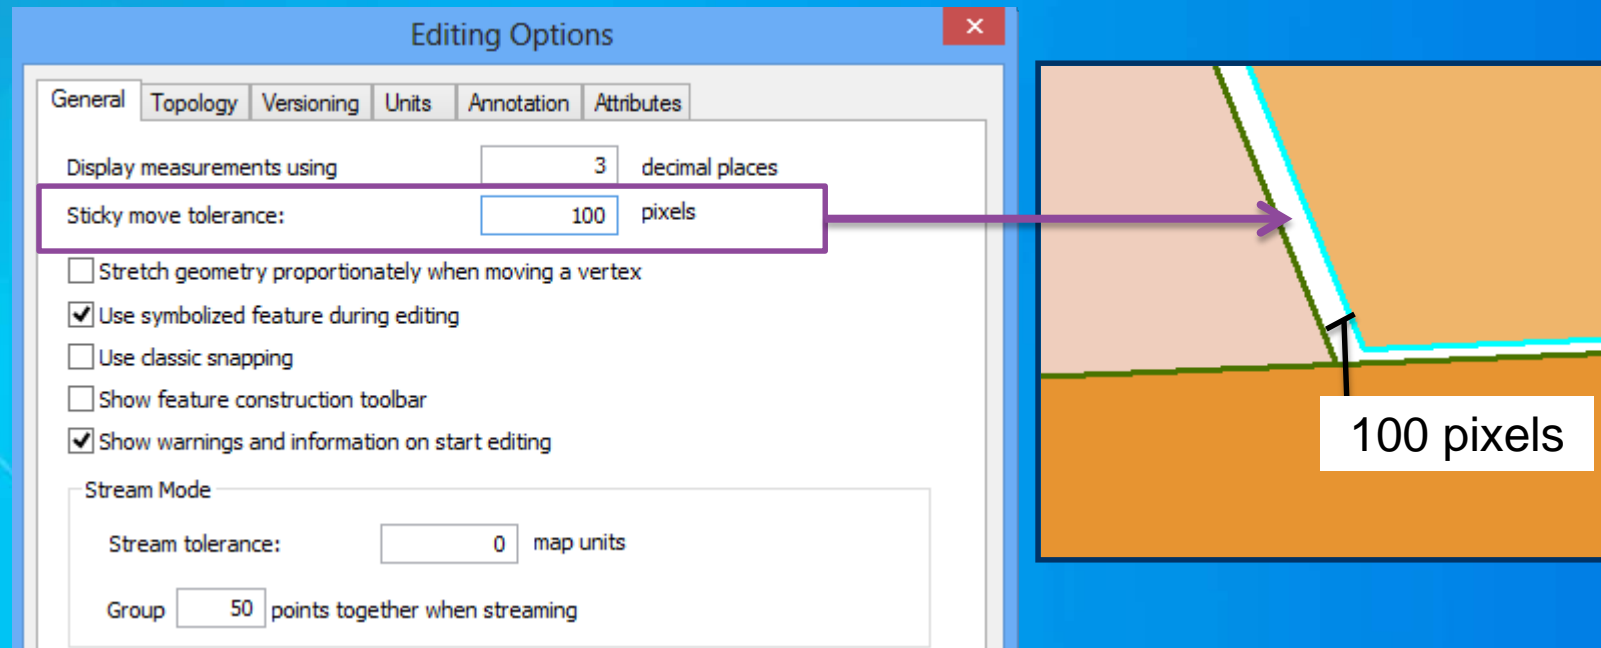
Editing Options

General | Topology | Versioning | Units | Annotation | Attributes

Display measurements using 3 decimal places

Sticky move tolerance: 100 pixels

Stretch geometry proportionately when moving a vertex

Use symbolized feature during editing

Use classic snapping

Show feature construction toolbar

Show warnings and information on start editing

Stream Mode

Stream tolerance: 0 map units

Group 50 points together when streaming

100 pixels